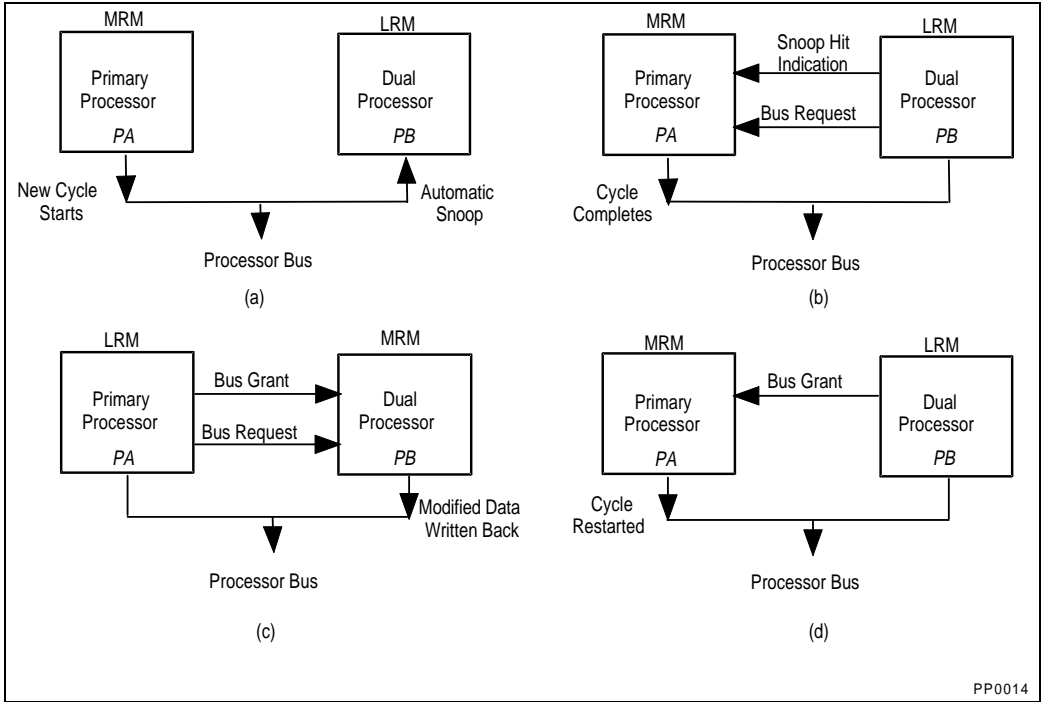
MRM

Primary Processor

PA

LRM

Dual Processor

PB

New Cycle Starts

Automatic Snoop

Processor Bus

(a)

MRM

Primary Processor

PA

Snoop Hit Indication

Bus Request

LRM

Dual Processor

PB

Cycle Completes

Processor Bus

(b)

LRM

Primary Processor

PA

Bus Grant

Bus Request

MRM

Dual Processor

PB

Modified Data Written Back

Processor Bus

(c)

MRM

Primary Processor

PA

Bus Grant

LRM

Dual Processor

PB

Cycle Restarted

Processor Bus

(d)

PP0014